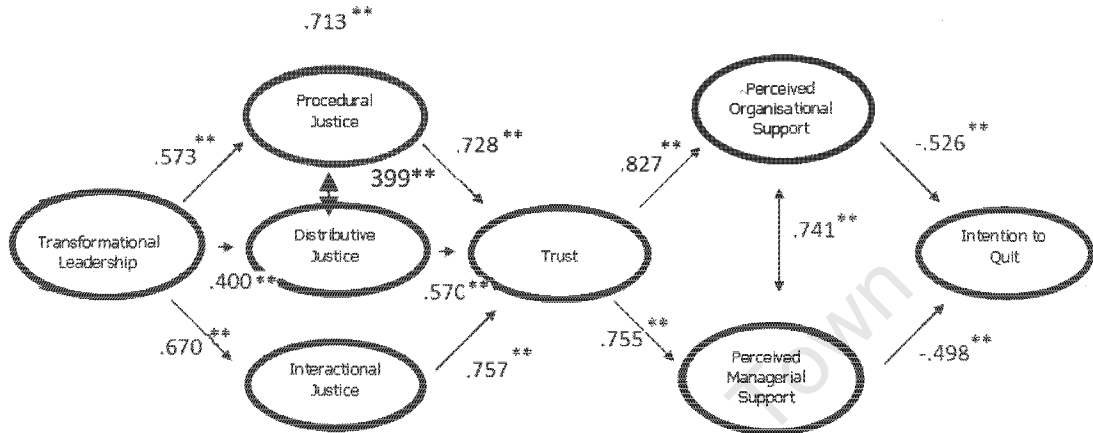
.713**

Procedural Justice

.573**

.728**

399**

.827**

Perceived Organisational Support

-.526**

Transformational Leadership

Distributive Justice

.400**

Trust

.570**

.741**

Intention to Quit

.670**

Interactional Justice

.757**

.755**

Perceived Managerial Support

-.498**

Town